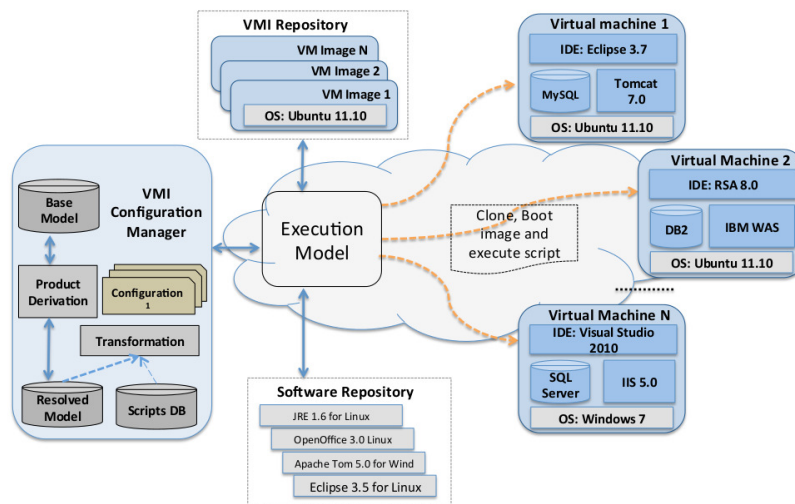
VMI Repository

VM Image N

VM Image 2

VM Image 1

OS: Ubuntu 11.10

Virtual machine 1

IDE: Eclipse 3.7

MySQL

Tomcat 7.0

OS: Ubuntu 11.10

Virtual Machine 2

IDE: RSA 8.0

DB2

IBM WAS

OS: Ubuntu 11.10

VMI Configuration Manager

Base Model

Product Derivation

Configuration 1

Transformation

Resolved Model

Scripts DB

Execution Model

Clone, Boot image and execute script

Virtual Machine N

IDE: Visual Studio 2010

SQL Server

IIS 5.0

OS: Windows 7

Software Repository

JRE 1.6 for Linux

OpenOffice 3.0 Linux

Apache Tom 5.0 for Wind

Eclipse 3.5 for Linux